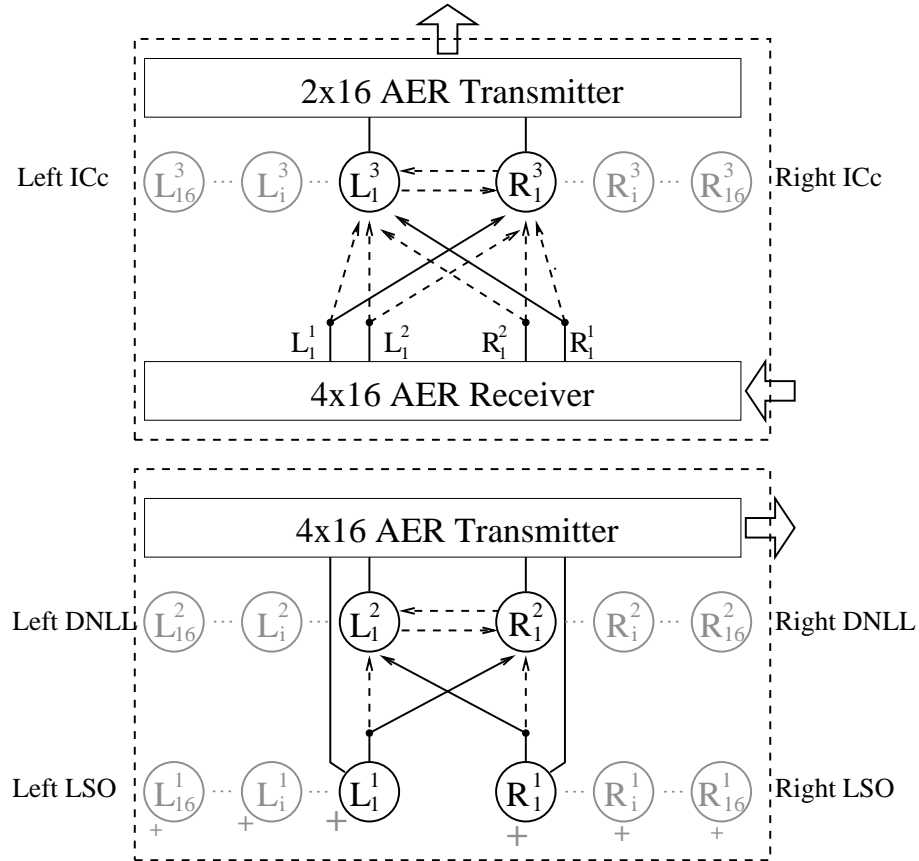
2x16 AER Transmitter

Left ICc $L^3_{16}$ ··· $L^3_i$ ··· $L^3_1$ $R^3_1$ ··· $R^3_i$ ··· $R^3_{16}$ Right ICc

$L^1_1$ $L^2_1$ $R^2_1$ $R^1_1$

4x16 AER Receiver

4x16 AER Transmitter

Left DNLL $L^2_{16}$ ··· $L^2_i$ ··· $L^2_1$ $R^2_1$ ··· $R^2_i$ ··· $R^2_{16}$ Right DNLL

Left LSO $L^1_{16}$ ··· $L^1_i$ ··· $L^1_1$ $R^1_1$ ··· $R^1_i$ ··· $R^1_{16}$ Right LSO

+ + + + + +